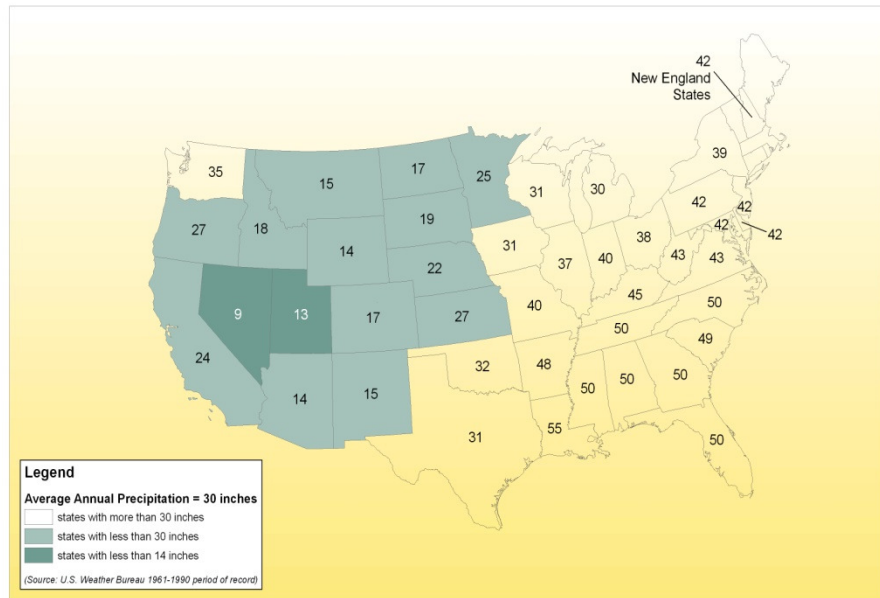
42
New England
States

35
15
17
25
31
30
39
27
18
19
42
42
42
42
14
31
38
22
37
40
43
43
9
13
17
27
40
45
50
50
49
24
32
48
14
15
50
50
50
31
55
50

Legend
Average Annual Precipitation = 30 inches
states with more than 30 inches
states with less than 30 inches
states with less than 14 inches
(Source: U.S. Weather Bureau 1961-1990 period of record)